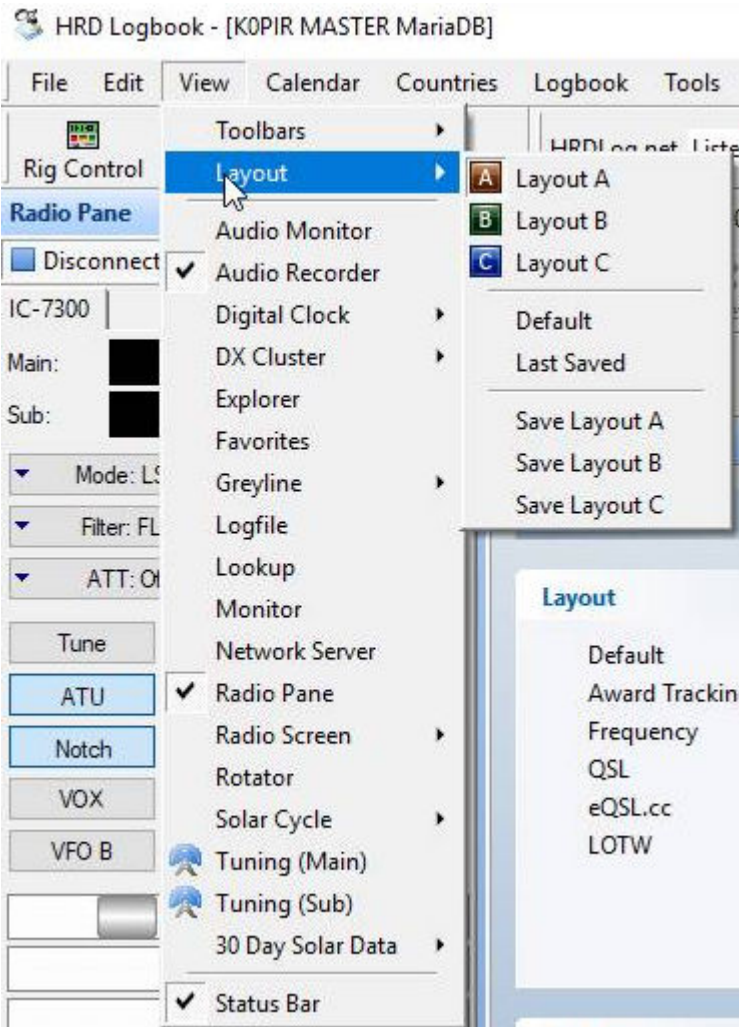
HRD Logbook - [K0PIR MASTER MariaDB]

File Edit View Calendar Countries Logbook Tools

Rig Control

Radio Pane

Disconnect

IC-7300

Main:

Sub:

Mode: LS

Filter: FL

ATT: Of

Tune

ATU

Notch

VOX

VFO B

Toolbars

Layout

Audio Monitor

✔ Audio Recorder

Digital Clock

DX Cluster

Explorer

Favorites

Greyline

Logfile

Lookup

Monitor

Network Server

✔ Radio Pane

Radio Screen

Rotator

Solar Cycle

Tuning (Main)

Tuning (Sub)

30 Day Solar Data

✔ Status Bar

A Layout A

B Layout B

C Layout C

Default

Last Saved

Save Layout A

Save Layout B

Save Layout C

HRDLog.net Liste

Layout

Default

Award Trackin

Frequency

QSL

eQSL.cc

LOTW